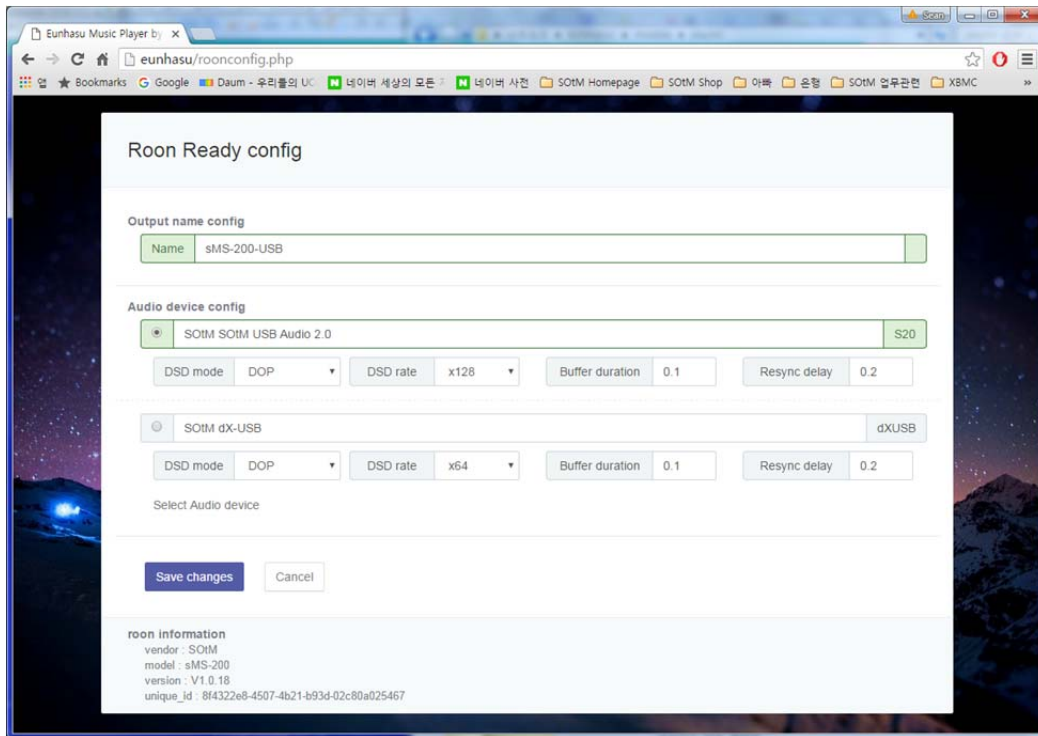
Eunhasu Music Player by ×

Scan

eunhasu/roonconfig.php

앱 ★ Bookmarks Google Daum - 우리들의 UC 네이버 세상의 모든 네이버 사전 SOtM Homepage SOtM Shop 아빠 은행 SOtM 업무관련 XBMC »

Roon Ready config

Output name config

Name sMS-200-USB

Audio device config

SOtM SOtM USB Audio 2.0 S20

DSD mode DOP DSD rate x128 Buffer duration 0.1 Resync delay 0.2

SOtM dX-USB dXUSB

DSD mode DOP DSD rate x64 Buffer duration 0.1 Resync delay 0.2

Select Audio device

Save changes Cancel

roon information
vendor : SOtM
model : sMS-200
version : V1.0.18
unique_id : 8f4322e8-4507-4b21-b93d-02c80a025467